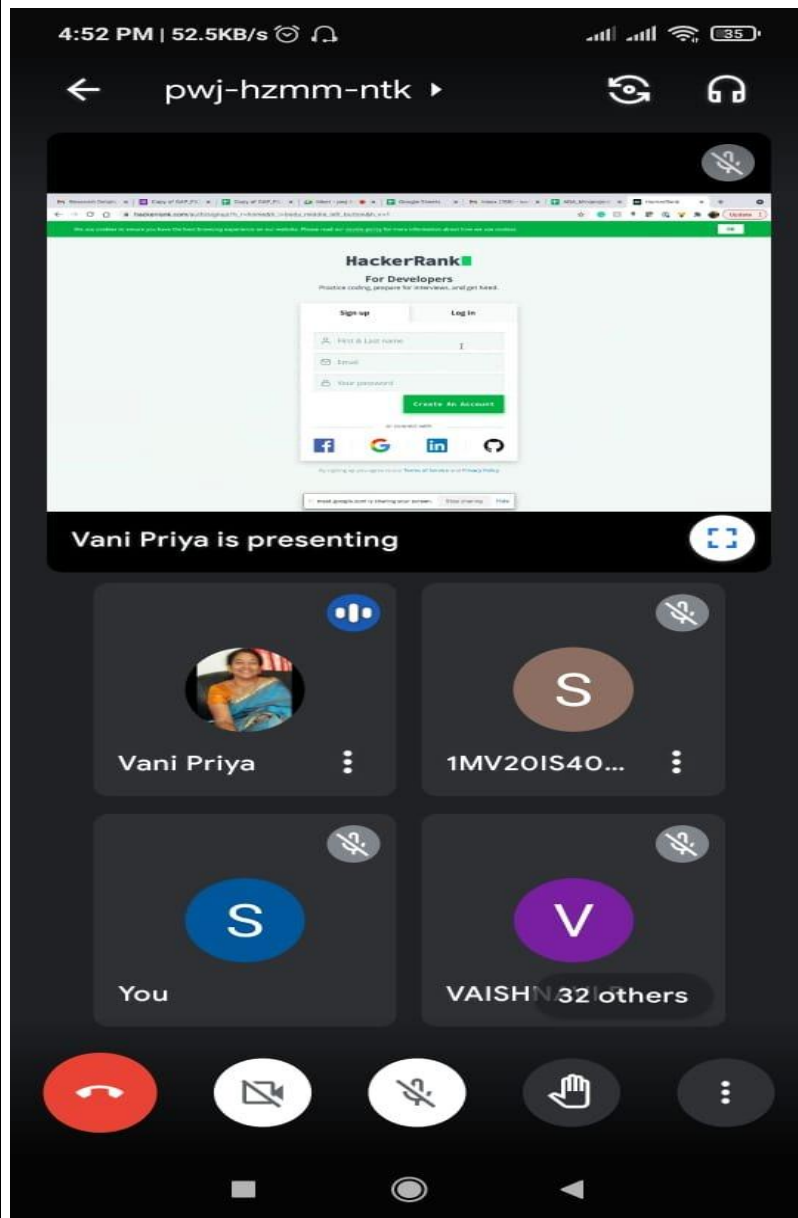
4:52 PM | 52.5KB/s

35

pwj-hzmm-ntk

HackerRank

For Developers

Practice coding, prepare for interviews, and get hired.

Sign up

Log in

First & Last name

Email

Your password

Create An Account

or connect with

By signing up you agree to our Terms of Service and Privacy Policy

meet.google.com is sharing your screen.

Stop sharing

Hide

Vani Priya is presenting

Vani Priya

S

1MV20IS40...

S

You

V

VAISH

32 others